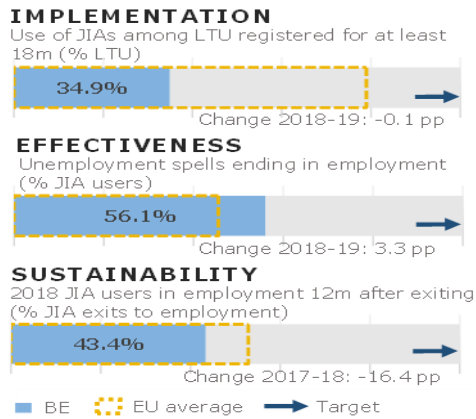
IMPLEMENTATION
Use of JIAs among LTU registered for at least 18m (% LTU)

34.9%

Change 2018-19: -0.1 pp

EFFECTIVENESS
Unemployment spells ending in employment (% JIA users)

56.1%

Change 2018-19: 3.3 pp

SUSTAINABILITY
2018 JIA users in employment 12m after exiting (% JIA exits to employment)

43.4%

Change 2017-18: -16.4 pp

BE EU average Target